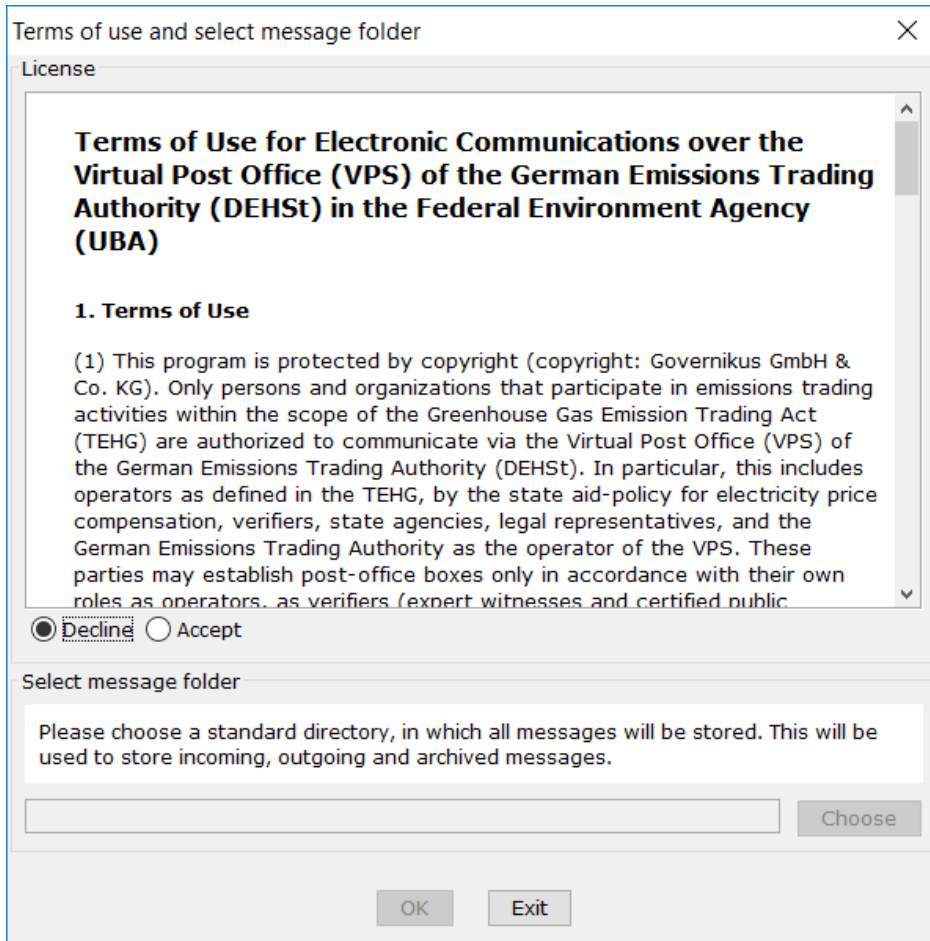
Terms of use and select message folder

License

Terms of Use for Electronic Communications over the Virtual Post Office (VPS) of the German Emissions Trading Authority (DEHSt) in the Federal Environment Agency (UBA)

1. Terms of Use

(1) This program is protected by copyright (copyright: Governikus GmbH & Co. KG). Only persons and organizations that participate in emissions trading activities within the scope of the Greenhouse Gas Emission Trading Act (TEHG) are authorized to communicate via the Virtual Post Office (VPS) of the German Emissions Trading Authority (DEHSt). In particular, this includes operators as defined in the TEHG, by the state aid-policy for electricity price compensation, verifiers, state agencies, legal representatives, and the German Emissions Trading Authority as the operator of the VPS. These parties may establish post-office boxes only in accordance with their own roles as operators, as verifiers (expert witnesses and certified public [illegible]

Decline Accept

Select message folder

Please choose a standard directory, in which all messages will be stored. This will be used to store incoming, outgoing and archived messages.

Choose

OK Exit